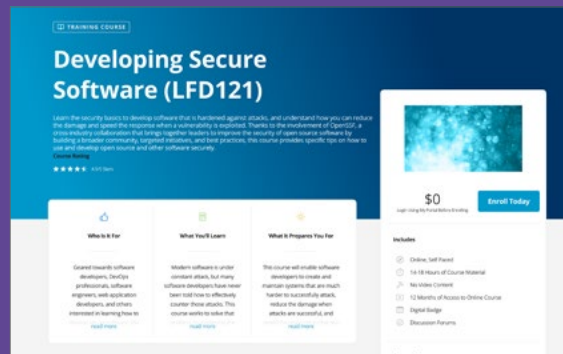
TRAINING COURSE

Developing Secure Software (LFD121)

Learn the security basics to develop software that is hardened against attacks, and understand how you can reduce the damage and speed the response when a vulnerability is exploited. Thanks to the involvement of OpenSSF, a cross-industry collaboration that brings together leaders to improve the security of open source software by building a broader community, targeted initiatives, and best practices, this course provides specific tips on how to use and develop open source and other software securely.

Course Rating

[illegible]

$0

Login Using My Portal Before Enrolling

Enroll Today

Who Is It For

Geared towards software developers, DevOps professionals, software engineers, web application developers, and others interested in learning how to

read more

What You'll Learn

Modern software is under constant attack, but many software developers have never been told how to effectively counter those attacks. This course works to solve that

read more

What It Prepares You For

This course will enable software developers to create and maintain systems that are much harder to successfully attack, reduce the damage when attacks are successful, and

read more

Includes

Online, Self Paced

14-18 Hours of Course Material

No Video Content

12 Months of Access to Online Course

Digital Badge

Discussion Forums